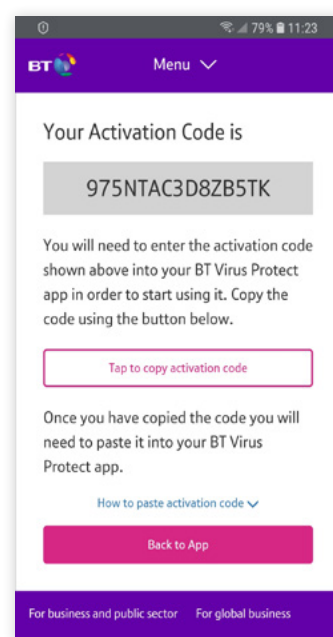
79% 11:23

BT

Menu

Your Activation Code is

975NTAC3D8ZB5TK

You will need to enter the activation code shown above into your BT Virus Protect app in order to start using it. Copy the code using the button below.

Tap to copy activation code

Once you have copied the code you will need to paste it into your BT Virus Protect app.

How to paste activation code

Back to App

For business and public sector For global business